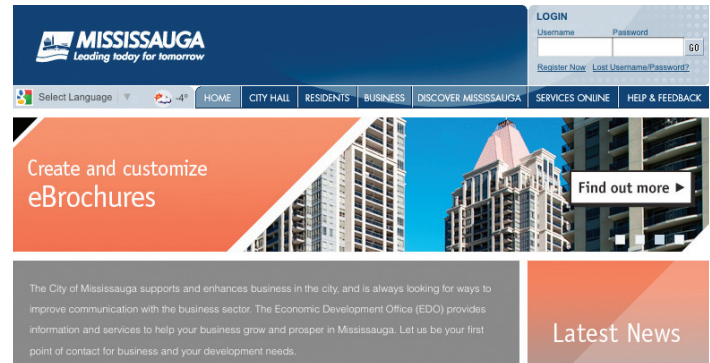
MISSISSAUGA
Leading today for tomorrow

LOGIN
Username
Password
GO
Register Now
Lost Username/Password?

Select Language ▼
-4°
HOME
CITY HALL
RESIDENTS
BUSINESS
DISCOVER MISSISSAUGA
SERVICES ONLINE
HELP & FEEDBACK

Create and customize eBrochures

Find out more ►

The City of Mississauga supports and enhances business in the city, and is always looking for ways to improve communication with the business sector. The Economic Development Office (EDO) provides information and services to help your business grow and prosper in Mississauga. Let us be your first point of contact for business and your development needs.

Latest News